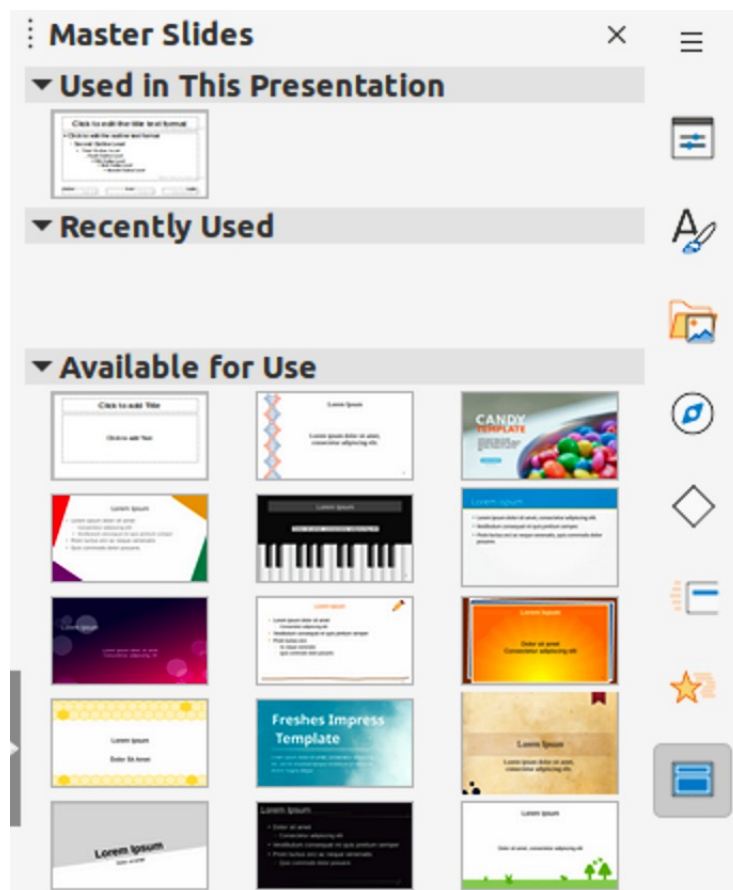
Master Slides

Used in This Presentation

Click to edit the title text format
Click to edit the outline text format
Second Outline Level
Third Outline Level
Fourth Outline Level
Fifth Outline Level
Sixth Outline Level
Seventh Outline Level

Recently Used

Available for Use

Click to add Title
Click to add Text

Lorem Ipsum
Lorem ipsum dolor sit amet, consectetur adipiscing elit.

CANDY
TEMPLATE

Lorem Ipsum

Lorem Ipsum

Lorem Ipsum

Lorem Ipsum

Lorem Ipsum
Dolor sit amet
Consectetur adipiscing elit

Lorem Ipsum
Dolor Sit Amet

Freshes Impress
Template

Lorem Ipsum

Lorem Ipsum

Lorem Ipsum